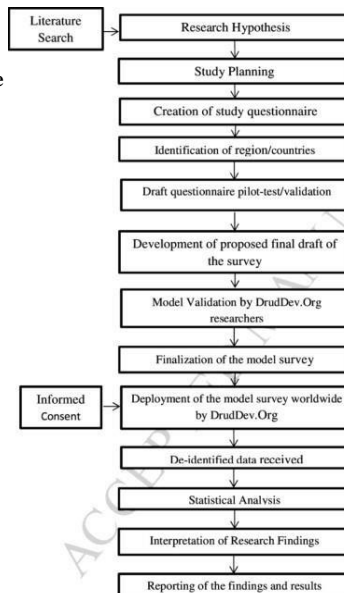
Literature Search

Research Hypothesis

Study Planning

Creation of study questionnaire

Identification of region/countries

Draft questionnaire pilot-test/validation

Development of proposed final draft of the survey

Model Validation by DrudDev.Org researchers

Finalization of the model survey

Informed Consent

Deployment of the model survey worldwide by DrudDev.Org

De-identified data received

Statistical Analysis

Interpretation of Research Findings

Reporting of the findings and results

ACCEPTED MANUSCRIPT